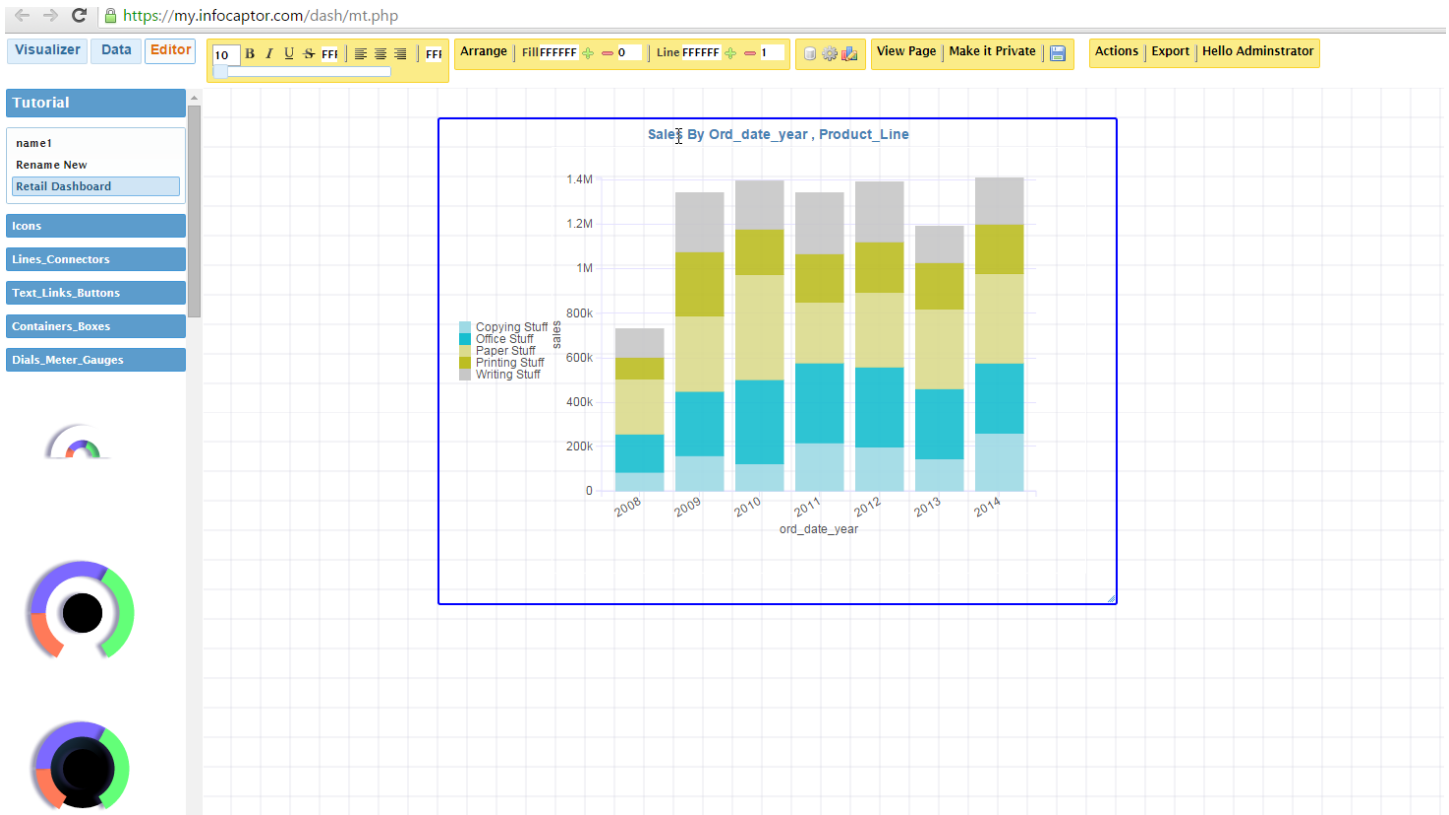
https://my.infocaptor.com/dash/mt.php

Visualizer Data Editor

10 B I U S FFF FFF

Arrange Fill FFFFFF 0 Line FFFFFF 1

View Page Make it Private

Actions Export Hello Adminstrator

Tutorial

name1
Rename New
Retail Dashboard

Icons
Lines_Connectors
Text_Links_Buttons
Containers_Boxes
Dials_Meter_Gauges

Sales By Ord_date_year , Product_Line

Copying Stuff
Office Stuff
Paper Stuff
Printing Stuff
Writing Stuff

sales

1.4M
1.2M
1M
800k
600k
400k
200k
0

2008 2009 2010 2011 2012 2013 2014

ord_date_year